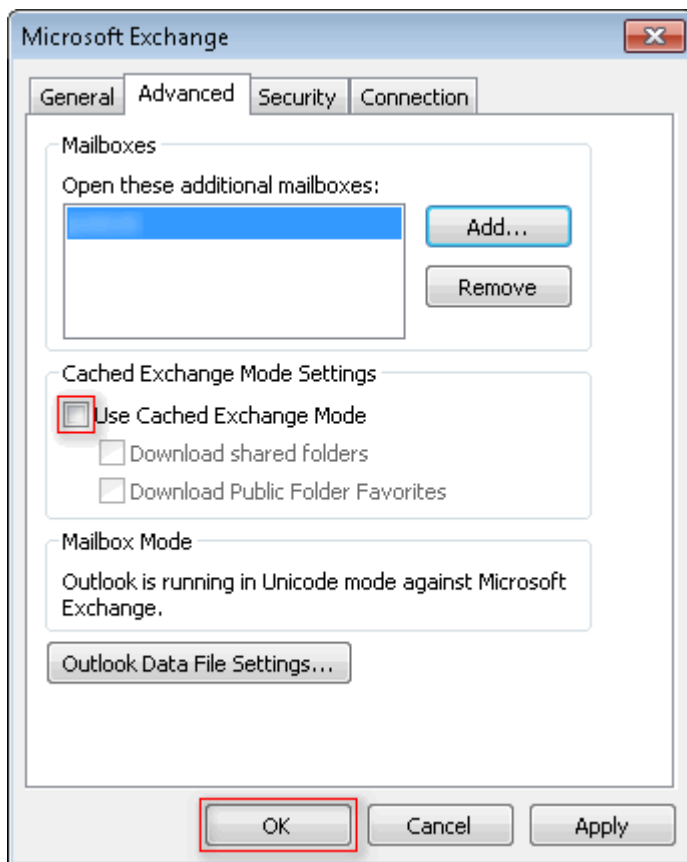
Microsoft Exchange

General Advanced Security Connection

Mailboxes

Open these additional mailboxes:

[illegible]

Add...

Remove

Cached Exchange Mode Settings

Use Cached Exchange Mode

Download shared folders

Download Public Folder Favorites

Mailbox Mode

Outlook is running in Unicode mode against Microsoft Exchange.

Outlook Data File Settings...

OK Cancel Apply